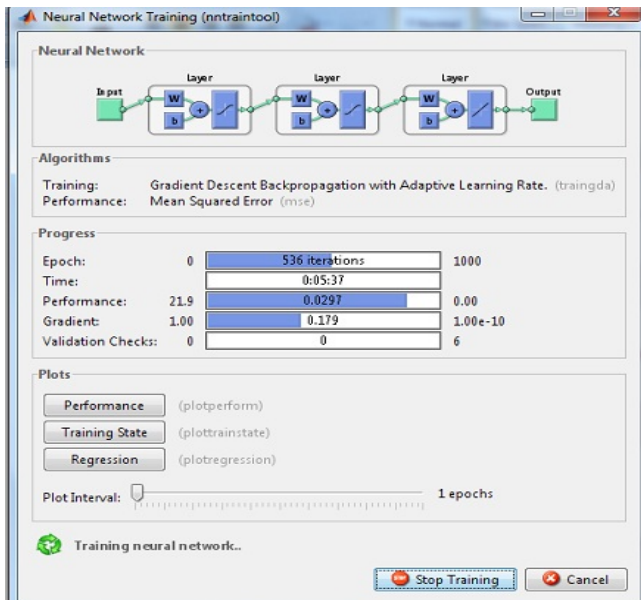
Neural Network Training (nntraintool)

Neural Network

Input

Layer

W

b

Layer

W

b

Layer

W

b

Output

Algorithms

Training: Gradient Descent Backpropagation with Adaptive Learning Rate. (traingda)
Performance: Mean Squared Error (mse)

Progress

| | | | |
|---|---|---|---|
| Epoch: | 0 | 536 iterations | 1000 |
| Time: | | 0:05:37 | |
| Performance: | 21.9 | 0.0297 | 0.00 |
| Gradient: | 1.00 | 0.179 | 1.00e-10 |
| Validation Checks: | 0 | 0 | 6 |

Plots

Performance (plotperform)

Training State (plottrainstate)

Regression (plotregression)

Plot Interval: 1 epochs

Training neural network..

Stop Training

Cancel